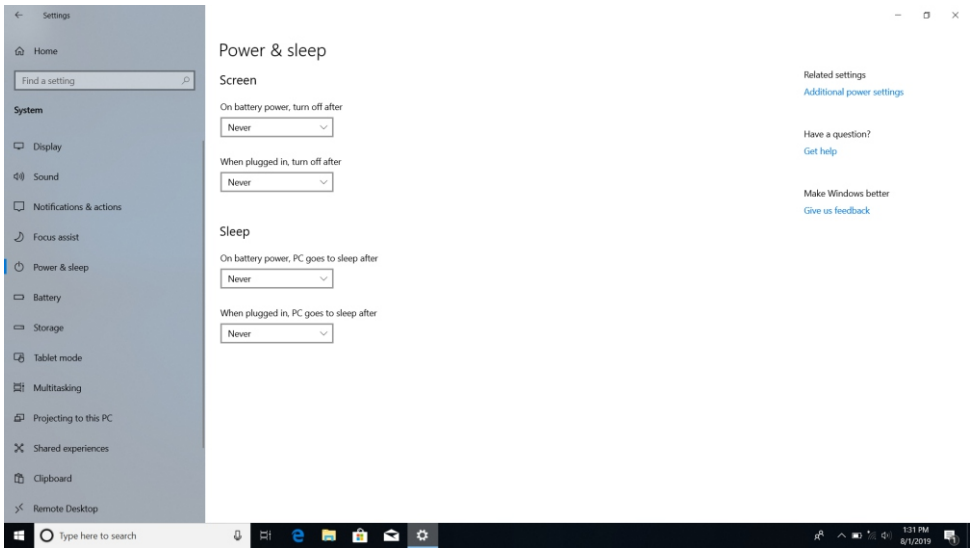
Settings

Home

Find a setting

System

Display

Sound

Notifications & actions

Focus assist

Power & sleep

Battery

Storage

Tablet mode

Multitasking

Projecting to this PC

Shared experiences

Clipboard

Remote Desktop

Power & sleep

Screen

On battery power, turn off after

Never

When plugged in, turn off after

Never

Sleep

On battery power, PC goes to sleep after

Never

When plugged in, PC goes to sleep after

Never

Related settings

Additional power settings

Have a question?

Get help

Make Windows better

Give us feedback

Type here to search

1:31 PM
8/1/2019